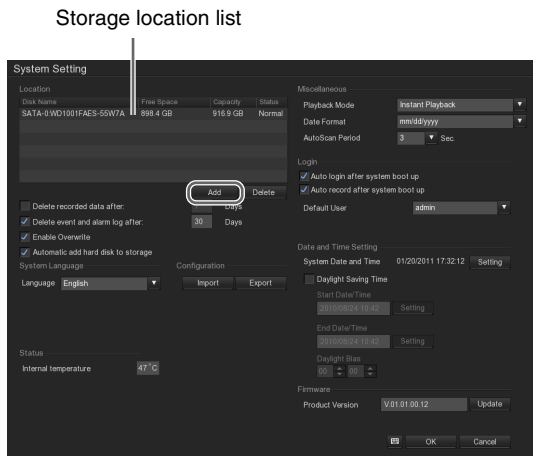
Storage location list

System Setting

Location

| Disk Name | Free Space | Capacity | Status |
|---|---|---|---|
| SATA-0:WD1001FAES-55W7A | 898.4 GB | 916.9 GB | Normal |

Add Delete

Delete recorded data after: Days

Delete event and alarm log after: 30 Days

Enable Overwrite

Automatic add hard disk to storage

System Language

Language English

Configuration

Import Export

Status

Internal temperature 47 °C

Miscellaneous

Playback Mode Instant Playback

Date Format mm/dd/yyyy

AutoScan Period 3 Sec.

Login

Auto login after system boot up

Auto record after system boot up

Default User admin

Date and Time Setting

System Date and Time 01/20/2011 17:32:12 Setting

Daylight Saving Time

Start Date/Time

2010/08/24 12:42 Setting

End Date/Time

2010/08/24 12:42 Setting

Daylight Bias

00 00

Firmware

Product Version V.01.01.00.12 Update

OK Cancel